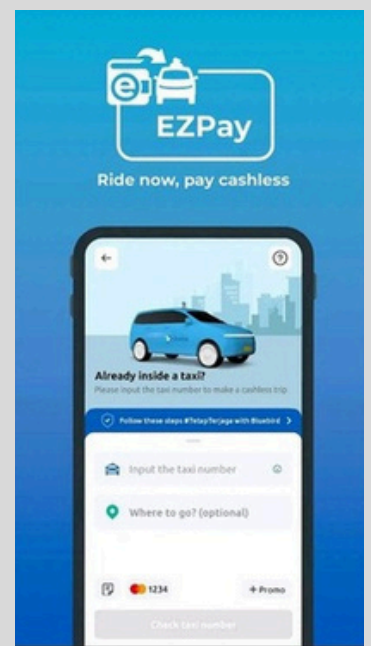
EZPay

Ride now, pay cashless

Already inside a taxi?

Please input the taxi number to make a cashless trip

Follow these steps #TetapTerjaga with Bluebird

Input the taxi number

Where to go? (optional)

1234

+ Promo

Check taxi number